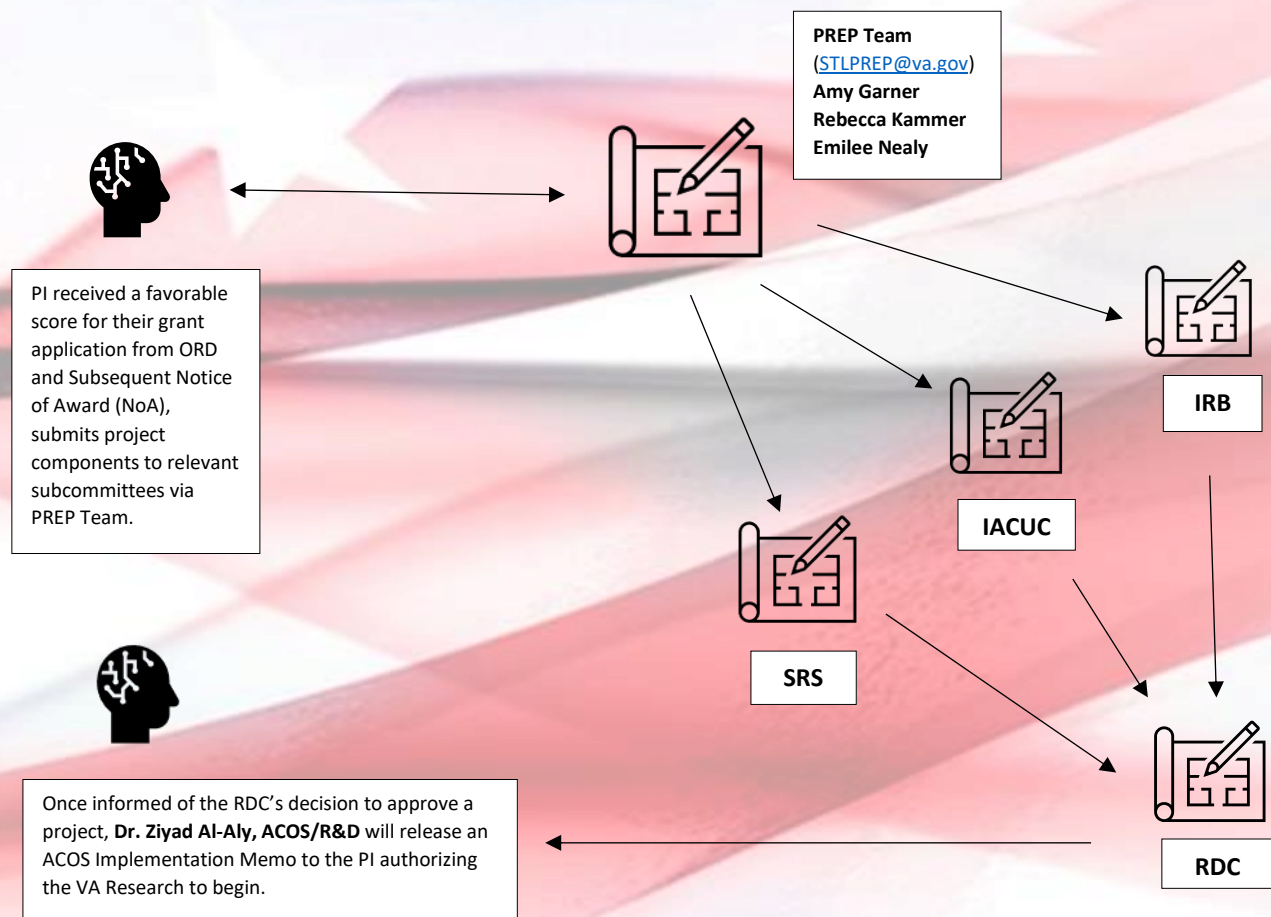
PREP Team (STLPREP@va.gov)
Amy Garner
Rebecca Kammer
Emilee Nealy

PI received a favorable score for their grant application from ORD and Subsequent Notice of Award (NoA), submits project components to relevant subcommittees via PREP Team.

IRB

IACUC

SRS

RDC

Once informed of the RDC's decision to approve a project, **Dr. Ziyad Al-Aly, ACOS/R&D** will release an ACOS Implementation Memo to the PI authorizing the VA Research to begin.